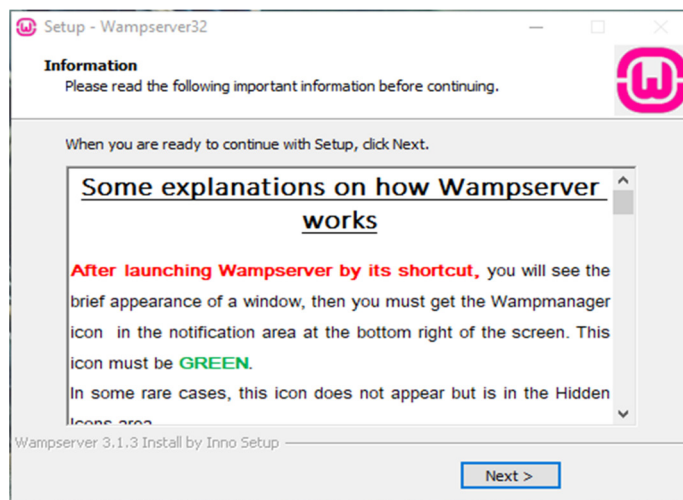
Setup - Wampserver32

Information
Please read the following important information before continuing.

When you are ready to continue with Setup, click Next.

Some explanations on how Wampserver works

After launching Wampserver by its shortcut, you will see the brief appearance of a window, then you must get the Wampmanager icon in the notification area at the bottom right of the screen. This icon must be GREEN.
In some rare cases, this icon does not appear but is in the Hidden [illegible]

Wampserver 3.1.3 Install by Inno Setup

Next >